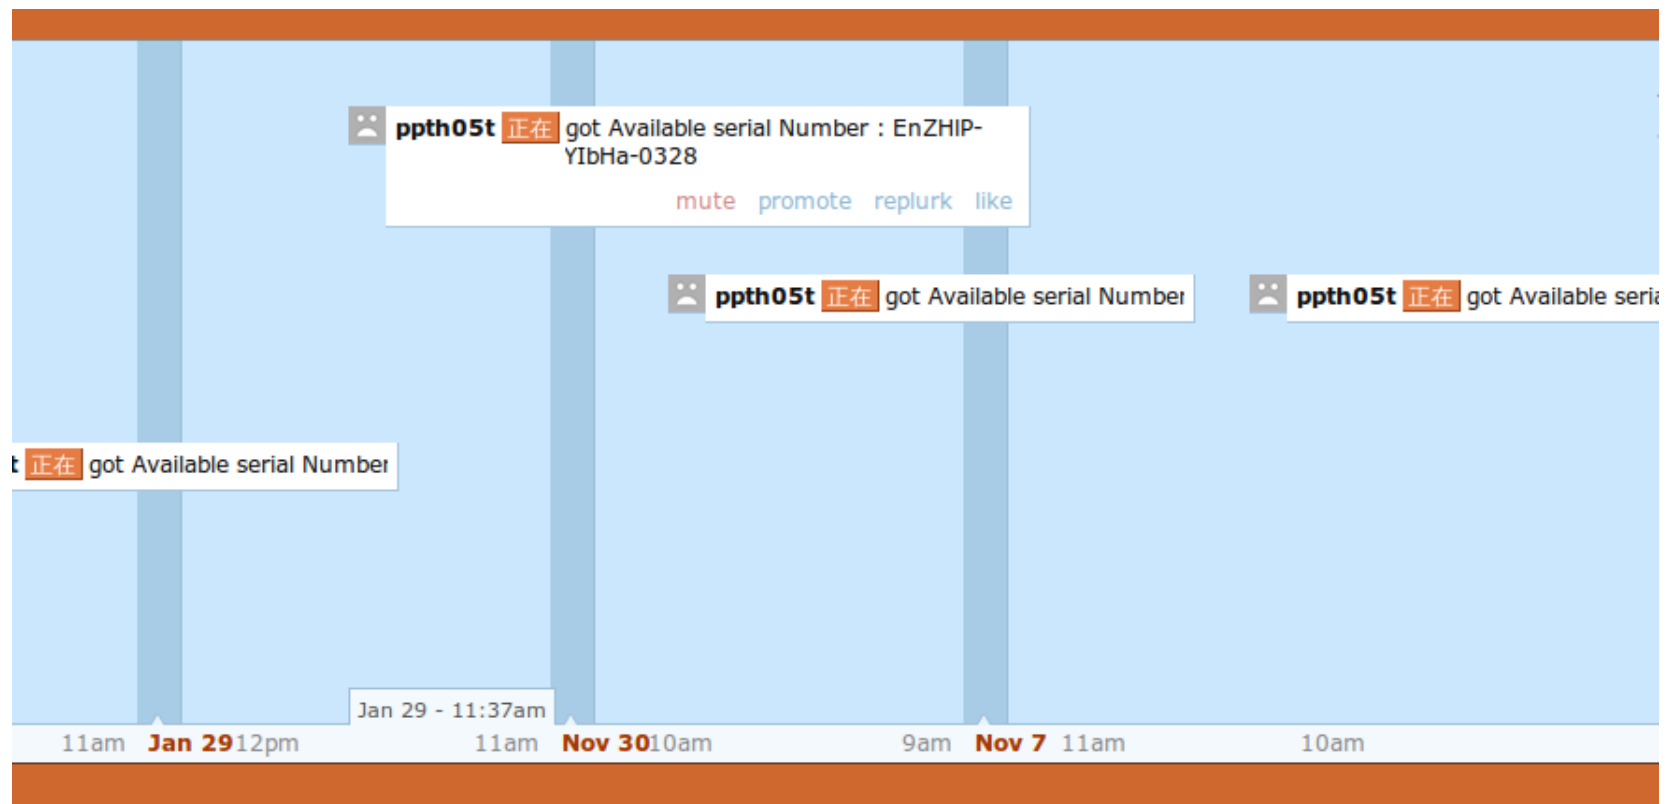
ppth05t 正在 got Available serial Number : EnZHIP-YIbHa-0328

mute promote replurk like

ppth05t 正在 got Available serial Number

ppth05t 正在 got Available seria

t 正在 got Available serial Number

Jan 29 - 11:37am

11am Jan 29 12pm 11am Nov 30 10am 9am Nov 7 11am 10am